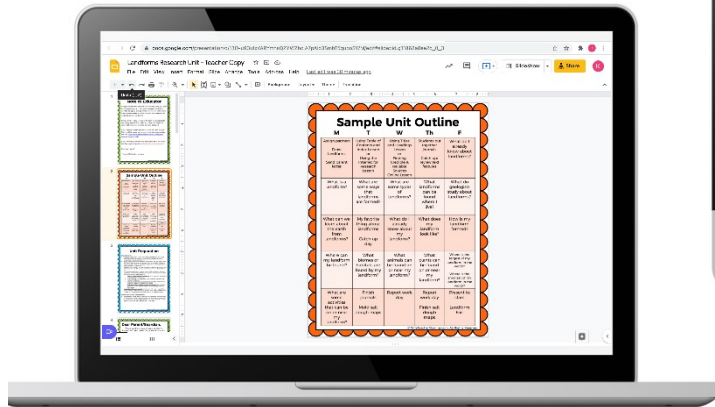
docs.google.com/presentation/d/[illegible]

Landforms Research Unit - Teacher Copy

File Edit View Insert Format Slide Arrange Tools Add-ons Help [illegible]

Slideshow

Share

Background Layout Theme Transition

Notes to Educator

Sample Unit Outline

Unit Preparation

Dear Parent/Guardian

Sample Unit Outline

| M | T | W | Th | F |
|---|---|---|---|---|
| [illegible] | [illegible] | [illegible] | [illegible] | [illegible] |
| What is a landform? | What are some ways that landforms are formed? | What are some types of landforms? | What landforms can be found where I live? | What do geologists study about landforms? |
| What can we learn about the earth from landforms? | My favorite thing about landforms | What do I already know about my landform? | What does my landform look like? | How is my landform formed? |
| Where can my landform be found? | What biomes or habitats are found by my landform? | What animals can be found in or near my landform? | What plants can be found on or near the landform? | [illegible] |
| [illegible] | Finish research | Begin work day | Repeat work day | Present to class |